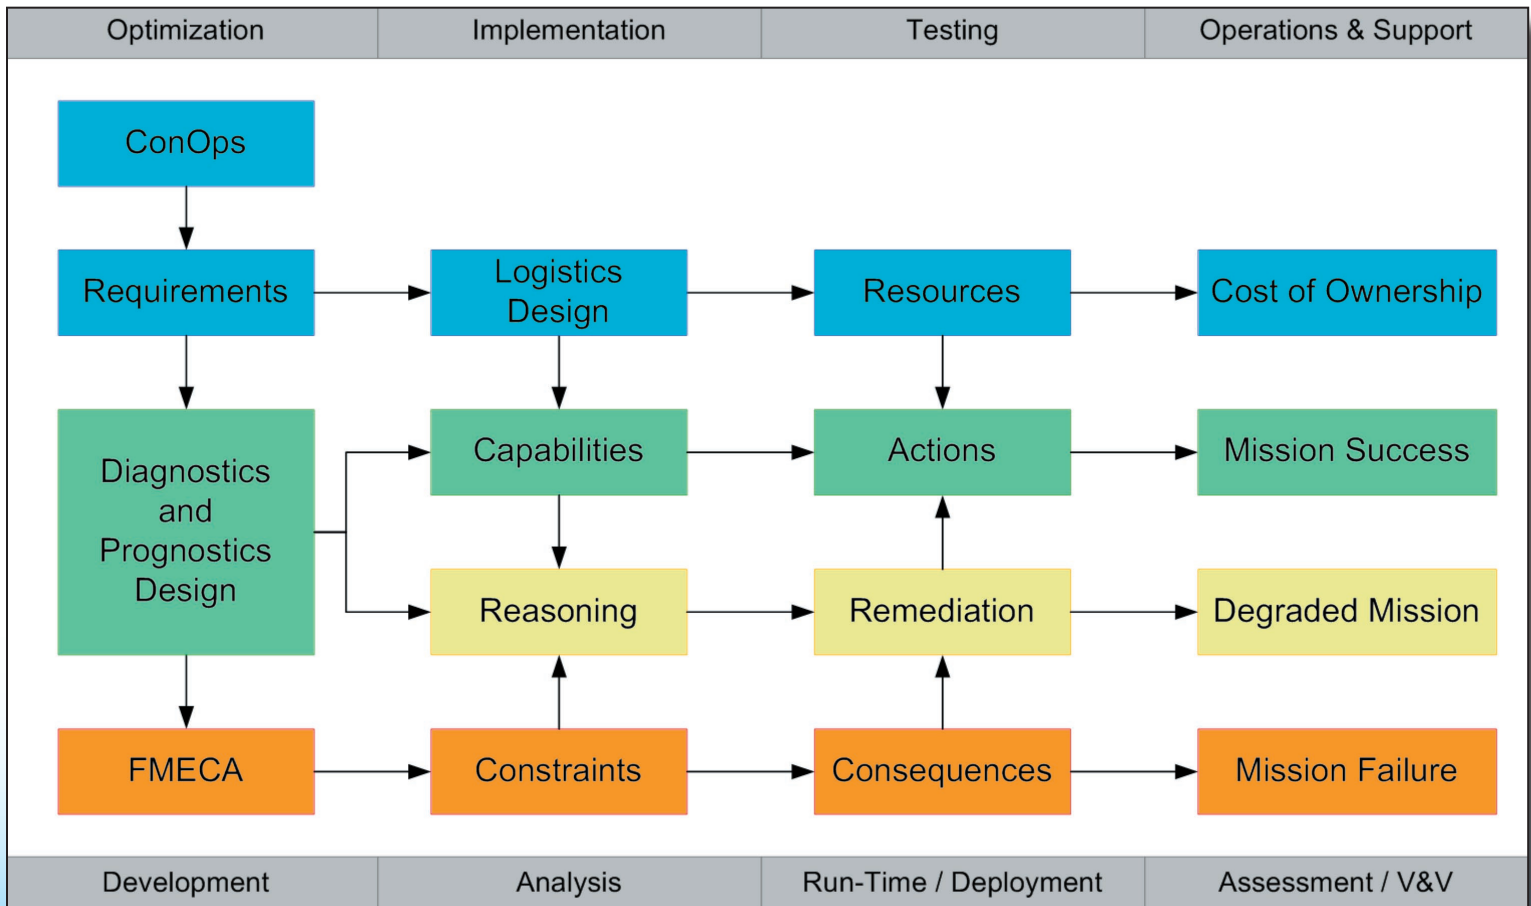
Optimization | Implementation | Testing | Operations & Support

ConOps

Requirements

Logistics Design

Resources

Cost of Ownership

Diagnostics and Prognostics Design

Capabilities

Actions

Mission Success

Reasoning

Remediation

Degraded Mission

FMECA

Constraints

Consequences

Mission Failure

Development | Analysis | Run-Time / Deployment | Assessment / V&V